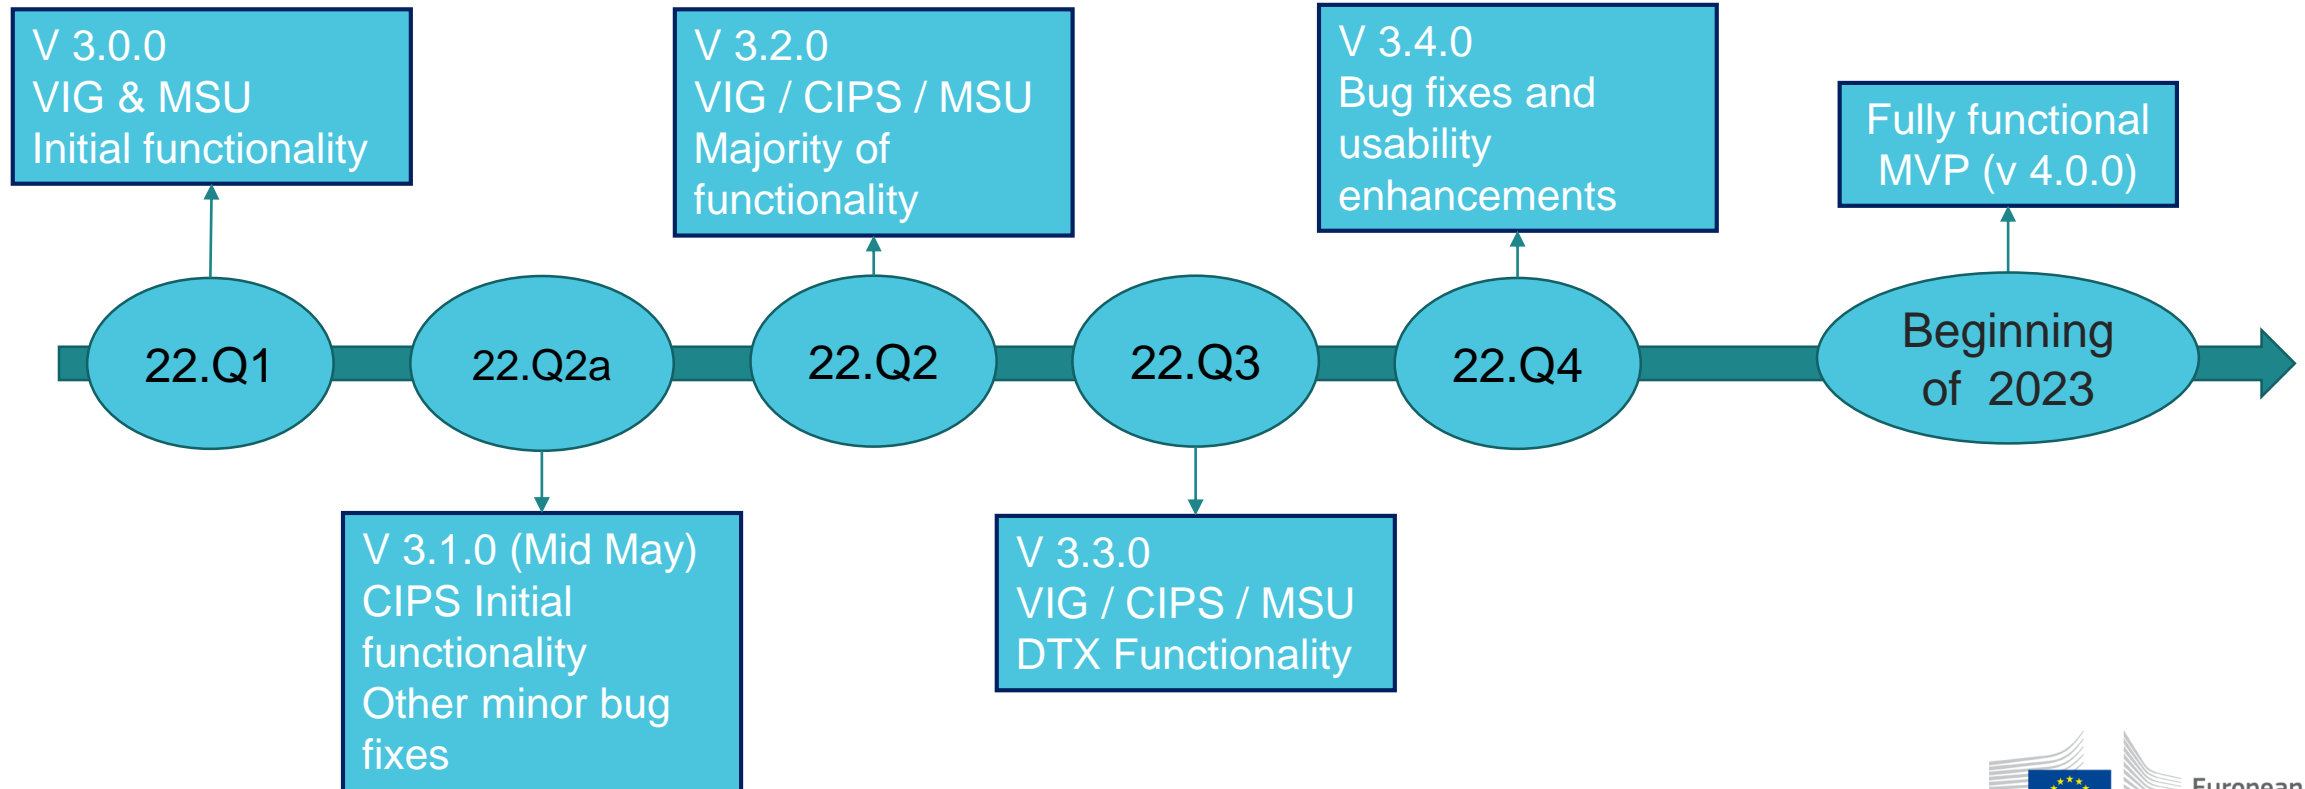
V 3.0.0
VIG & MSU
Initial functionality

V 3.2.0
VIG / CIPS / MSU
Majority of functionality

V 3.4.0
Bug fixes and usability enhancements

Fully functional MVP (v 4.0.0)

22.Q1

22.Q2a

22.Q2

22.Q3

22.Q4

Beginning of 2023

V 3.1.0 (Mid May)
CIPS Initial functionality
Other minor bug fixes

V 3.3.0
VIG / CIPS / MSU
DTX Functionality

European